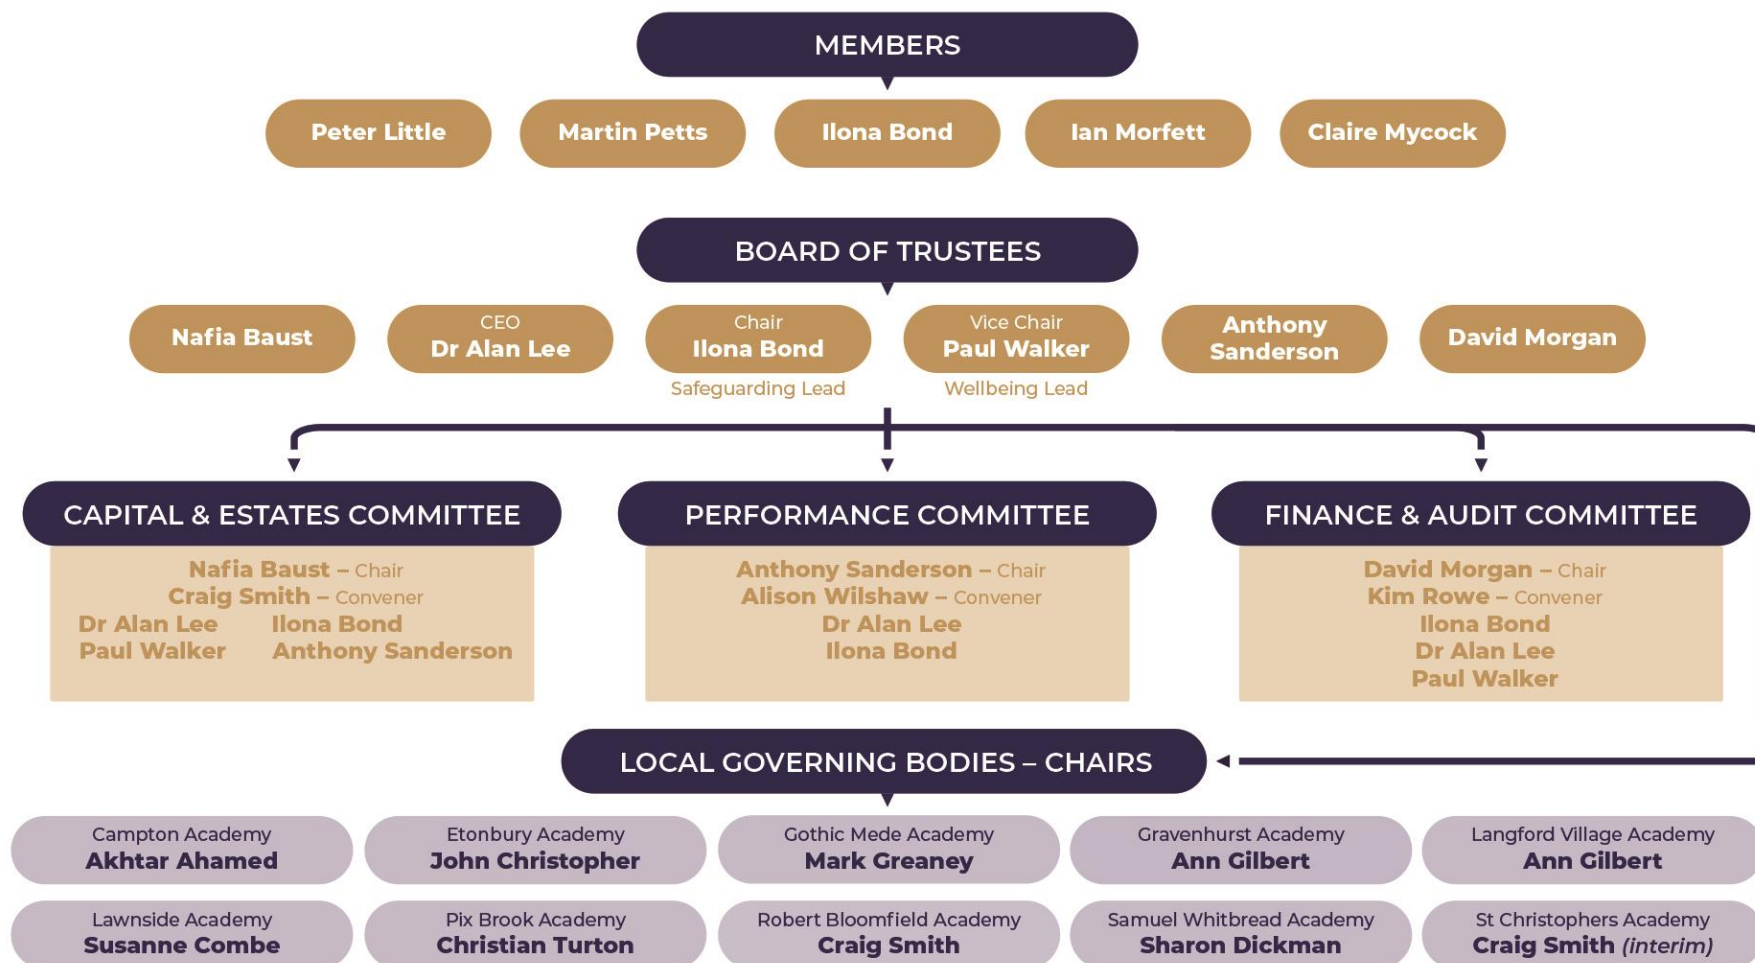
MEMBERS

Peter Little
Martin Petts
Ilona Bond
Ian Morfett
Claire Mycock

BOARD OF TRUSTEES

Nafia Baust
CEO
Dr Alan Lee
Chair
Ilona Bond
Safeguarding Lead
Vice Chair
Paul Walker
Wellbeing Lead
Anthony Sanderson
David Morgan

CAPITAL & ESTATES COMMITTEE

Nafia Baust – Chair
Craig Smith – Convener
Dr Alan Lee
Ilona Bond
Paul Walker
Anthony Sanderson

PERFORMANCE COMMITTEE

Anthony Sanderson – Chair
Alison Wilshaw – Convener
Dr Alan Lee
Ilona Bond

FINANCE & AUDIT COMMITTEE

David Morgan – Chair
Kim Rowe – Convener
Ilona Bond
Dr Alan Lee
Paul Walker

LOCAL GOVERNING BODIES – CHAIRS

Campton Academy
Akhtar Ahamed
Etonbury Academy
John Christopher
Gothic Mede Academy
Mark Greaney
Gravenhurst Academy
Ann Gilbert
Langford Village Academy
Ann Gilbert

Lawnside Academy
Susanne Combe
Pix Brook Academy
Christian Turton
Robert Bloomfield Academy
Craig Smith
Samuel Whitbread Academy
Sharon Dickman
St Christophers Academy
Craig Smith (interim)